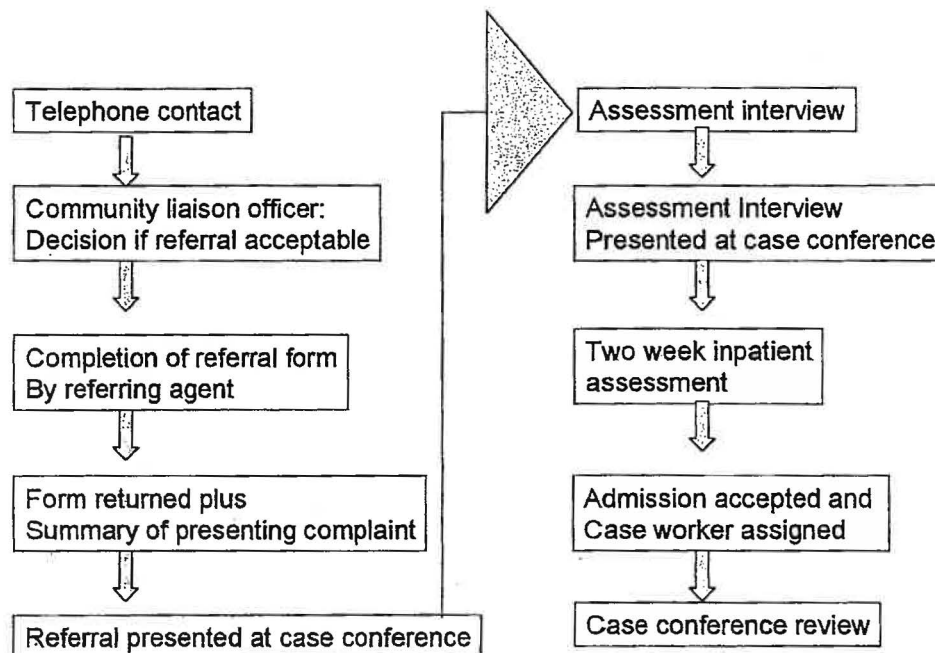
Telephone contact

Community liaison officer:
Decision if referral acceptable

Completion of referral form
By referring agent

Form returned plus
Summary of presenting complaint

Referral presented at case conference

Assessment interview

Assessment Interview
Presented at case conference

Two week inpatient
assessment

Admission accepted and
Case worker assigned

Case conference review